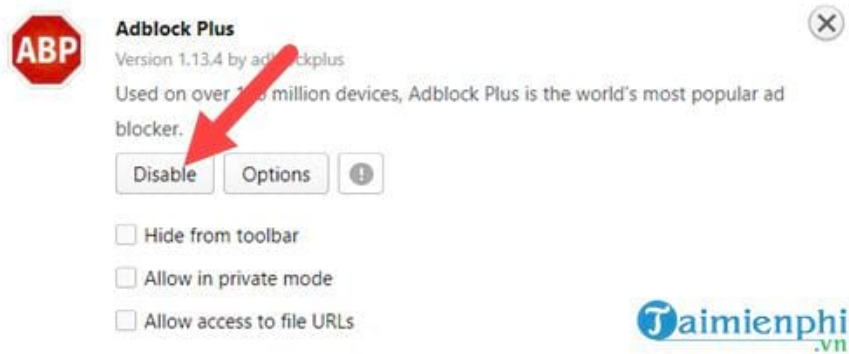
ABP

Adblock Plus

Version 1.13.4 by ad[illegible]ckplus

Used on over 1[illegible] million devices, Adblock Plus is the world's most popular ad blocker.

Disable

Options

Hide from toolbar

Allow in private mode

Allow access to file URLs

Taimienphi
.vn